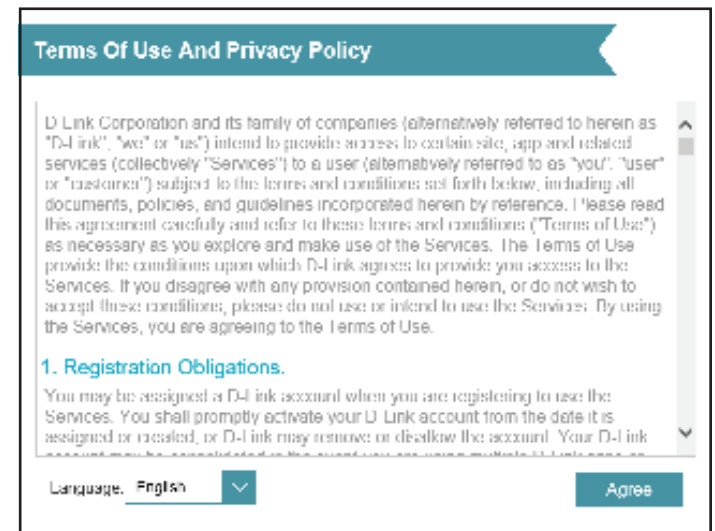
Terms Of Use And Privacy Policy

D-Link Corporation and its family of companies (alternatively referred to herein as "D-Link", "we" or "us") intend to provide access to certain site, app and related services (collectively "Services") to a user (alternatively referred to as "you", "user" or "customer") subject to the terms and conditions set forth below, including all documents, policies, and guidelines incorporated herein by reference. Please read this agreement carefully and refer to these terms and conditions ("Terms of Use") as necessary as you explore and make use of the Services. The Terms of Use provide the conditions upon which D-Link agrees to provide you access to the Services. If you disagree with any provision contained herein, or do not wish to accept these conditions, please do not use or intend to use the Services. By using the Services, you are agreeing to the Terms of Use.

1. Registration Obligations.

You may be assigned a D-Link account when you are registering to use the Services. You shall promptly activate your D-Link account from the date it is assigned or created, or D-Link may remove or disallow the account. Your D-Link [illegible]

Language: English

Agree